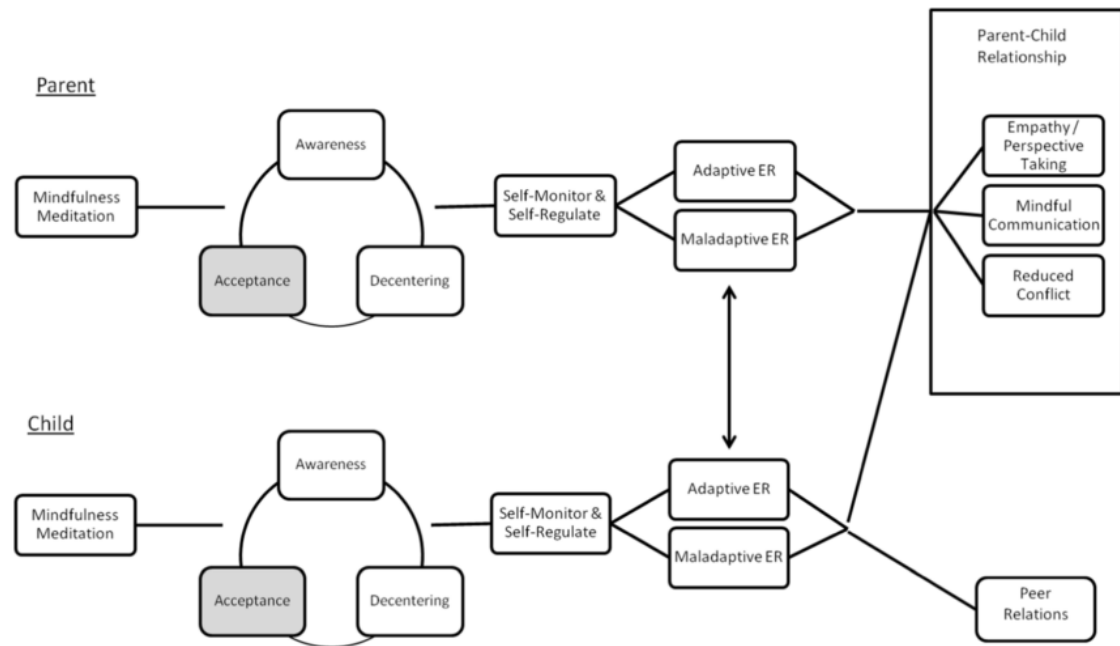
Parent

Mindfulness Meditation

Awareness

Acceptance

Decentering

Self-Monitor & Self-Regulate

Adaptive ER

Maladaptive ER

Parent-Child Relationship

Empathy / Perspective Taking

Mindful Communication

Reduced Conflict

Child

Mindfulness Meditation

Awareness

Acceptance

Decentering

Self-Monitor & Self-Regulate

Adaptive ER

Maladaptive ER

Peer Relations